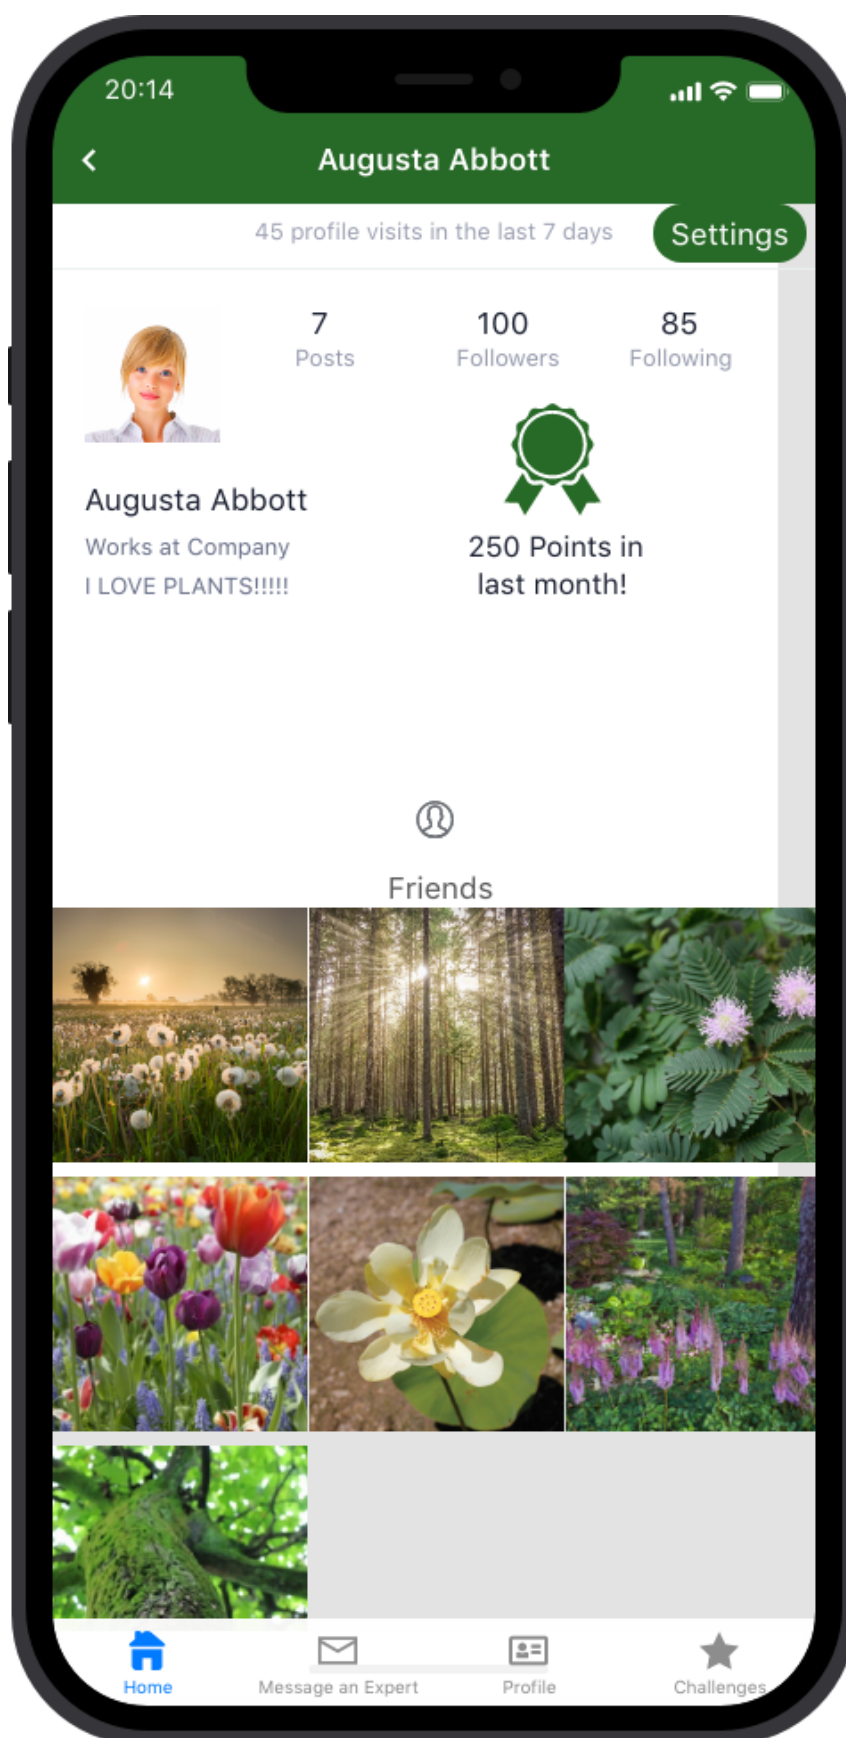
20:14

Augusta Abbott

45 profile visits in the last 7 days

Settings

7
Posts

100
Followers

85
Following

Augusta Abbott
Works at Company
I LOVE PLANTS!!!!!

250 Points in last month!

Friends

Home
Message an Expert
Profile
Challenges